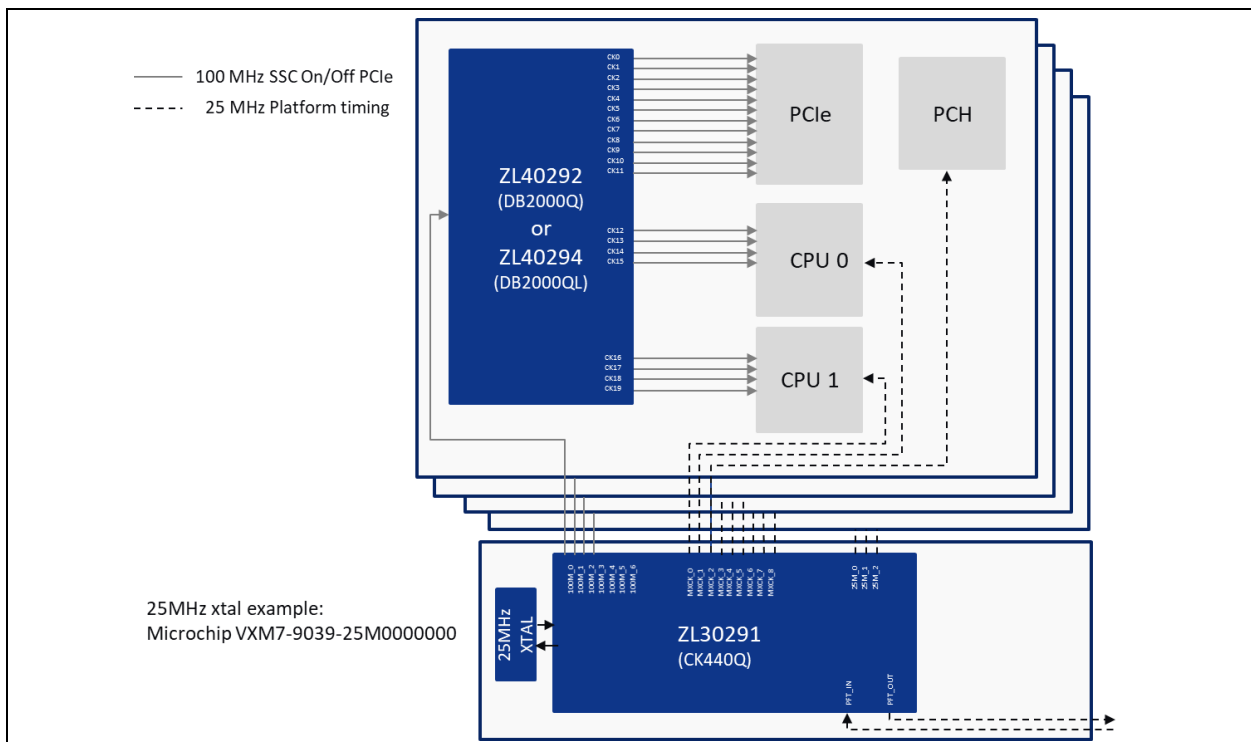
100 MHz SSC On/Off PCIe
25 MHz Platform timing

ZL40292
(DB2000Q)
or
ZL40294
(DB2000QL)

CK0
CK1
CK2
CK3
CK4
CK5
CK6
CK7
CK8
CK9
CK10
CK11

CK12
CK13
CK14
CK15

CK16
CK17
CK18
CK19

PCIe

PCH

CPU 0

CPU 1

25MHz xtal example:
Microchip VXM7-9039-25M0000000

25MHz XTAL

100M_0
100M_1
100M_2
100M_3
100M_4
100M_5
100M_6

MXCK_0
MXCK_1
MXCK_2
MXCK_3
MXCK_4
MXCK_5
MXCK_6
MXCK_7
MXCK_8

25M_0
25M_1
25M_2

ZL30291
(CK440Q)

PFT_IN
PFT_OUT